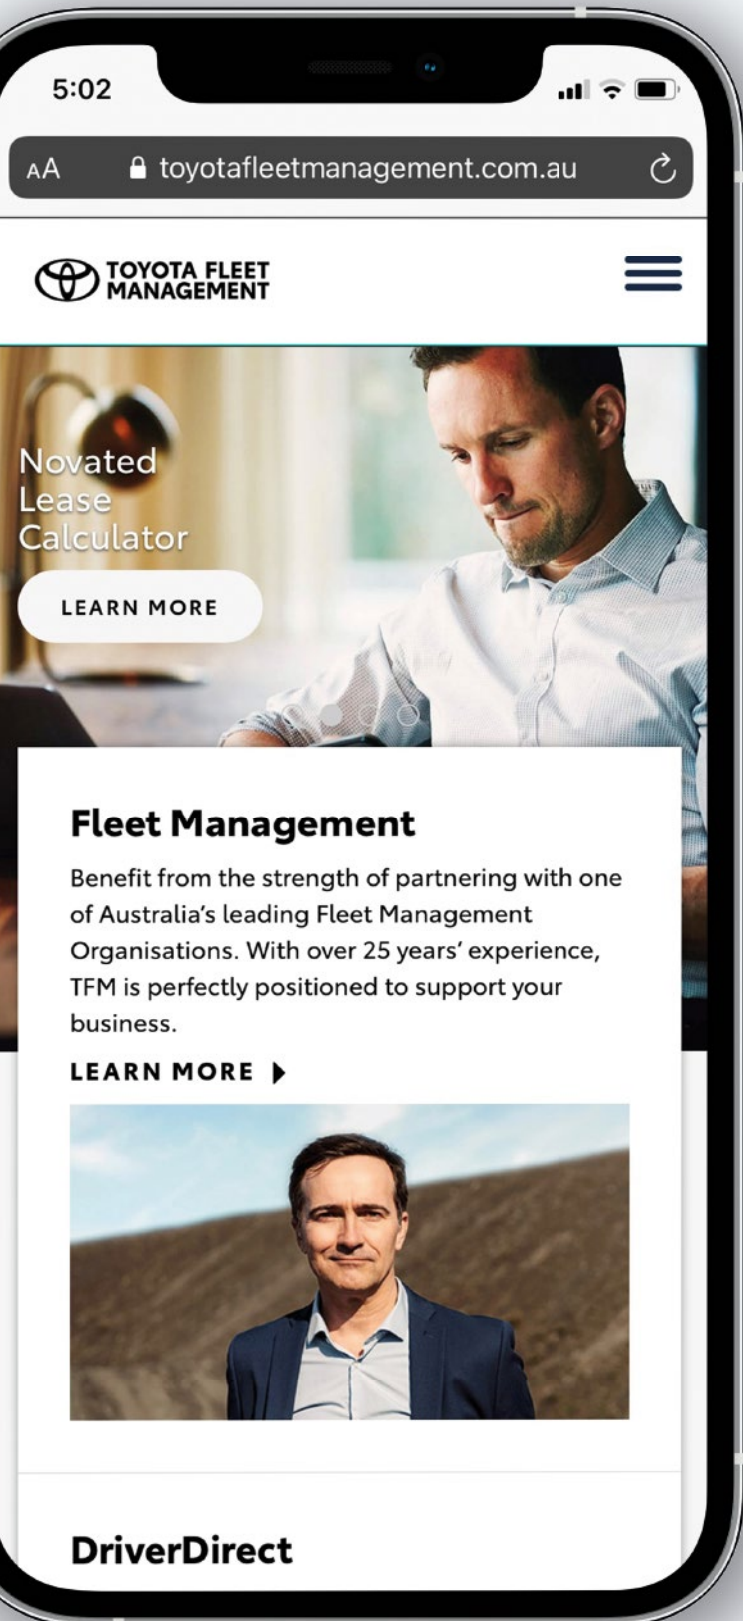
5:02

AA toyotafleetmanagement.com.au

TOYOTA FLEET MANAGEMENT

Novated Lease Calculator

LEARN MORE

Fleet Management

Benefit from the strength of partnering with one of Australia's leading Fleet Management Organisations. With over 25 years' experience, TFM is perfectly positioned to support your business.

LEARN MORE

DriverDirect